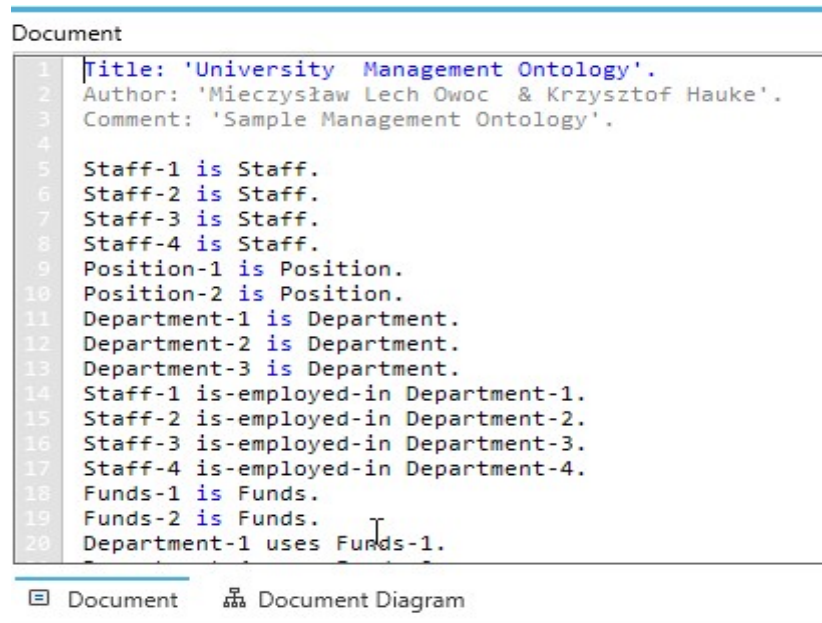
Document

1 Title: 'University  Management Ontology'.
2 Author: 'Mieczysław Lech Owoc  & Krzysztof Hauke'.
3 Comment: 'Sample Management Ontology'.
4
5 Staff-1 is Staff.
6 Staff-2 is Staff.
7 Staff-3 is Staff.
8 Staff-4 is Staff.
9 Position-1 is Position.
10 Position-2 is Position.
11 Department-1 is Department.
12 Department-2 is Department.
13 Department-3 is Department.
14 Staff-1 is-employed-in Department-1.
15 Staff-2 is-employed-in Department-2.
16 Staff-3 is-employed-in Department-3.
17 Staff-4 is-employed-in Department-4.
18 Funds-1 is Funds.
19 Funds-2 is Funds.
20 Department-1 uses Funds-1.
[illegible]

Document   Document Diagram